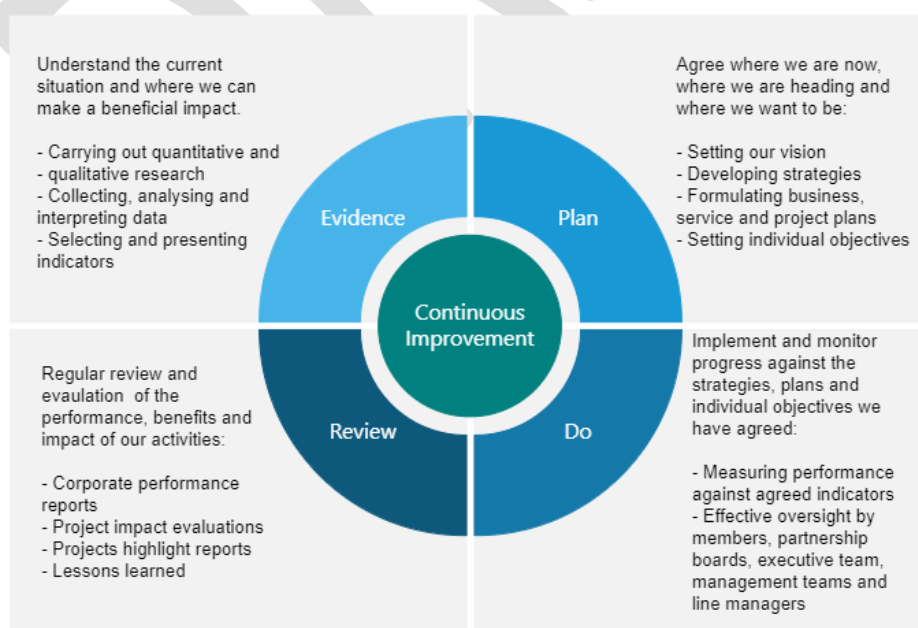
Understand the current situation and where we can make a beneficial impact.

- Carrying out quantitative and
- qualitative research
- Collecting, analysing and interpreting data
- Selecting and presenting indicators

Agree where we are now, where we are heading and where we want to be:

- Setting our vision
- Developing strategies
- Formulating business, service and project plans
- Setting individual objectives

Evidence

Plan

Continuous Improvement

Review

Do

Regular review and evaulation of the performance, benefits and impact of our activities:

- Corporate performance reports
- Project impact evaluations
- Projects highlight reports
- Lessons learned

Implement and monitor progress against the strategies, plans and individual objectives we have agreed:

- Measuring performance against agreed indicators
- Effective oversight by members, partnership boards, executive team, management teams and line managers